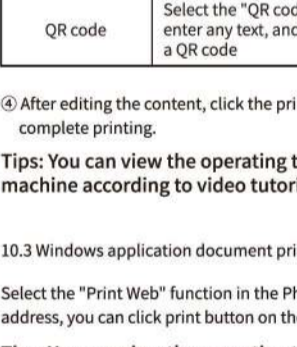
| QR code | Select the "QR cod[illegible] enter any text, and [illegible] a QR code |
|---|---|

④ After editing the content, click the pri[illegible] complete printing.

Tips: You can view the operating t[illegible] machine according to video tutori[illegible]

10.3 Windows application document pri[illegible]

Select the "Print Web" function in the P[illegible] address, you can click print button on th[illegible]